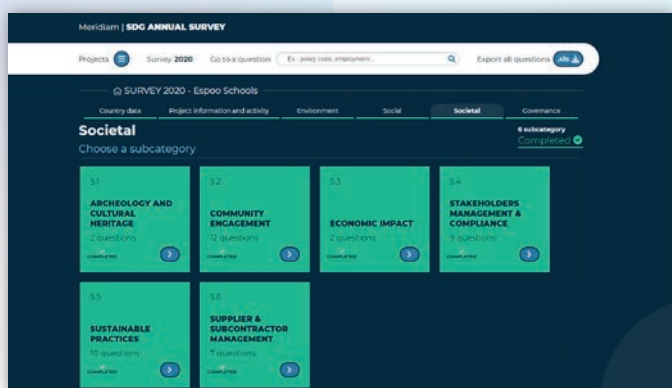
Meridiam | SDG ANNUAL SURVEY

Projects Survey 2020 Go to a question Ex : policy code, employment... Export all questions xls

SURVEY 2020 - Espoo Schools

Country data Project information and activity Environment Social Societal Governance

Societal
Choose a subcategory

6 subcategory
Completed

S1
ARCHEOLOGY AND CULTURAL HERITAGE
2 questions
COMPLETED

S2
COMMUNITY ENGAGEMENT
12 questions
COMPLETED

S3
ECONOMIC IMPACT
2 questions
COMPLETED

S4
STAKEHOLDERS MANAGEMENT & COMPLIANCE
9 questions
COMPLETED

S5
SUSTAINABLE PRACTICES
10 questions
COMPLETED

S6
SUPPLIER & SUBCONTRACTOR MANAGEMENT
7 questions
COMPLETED